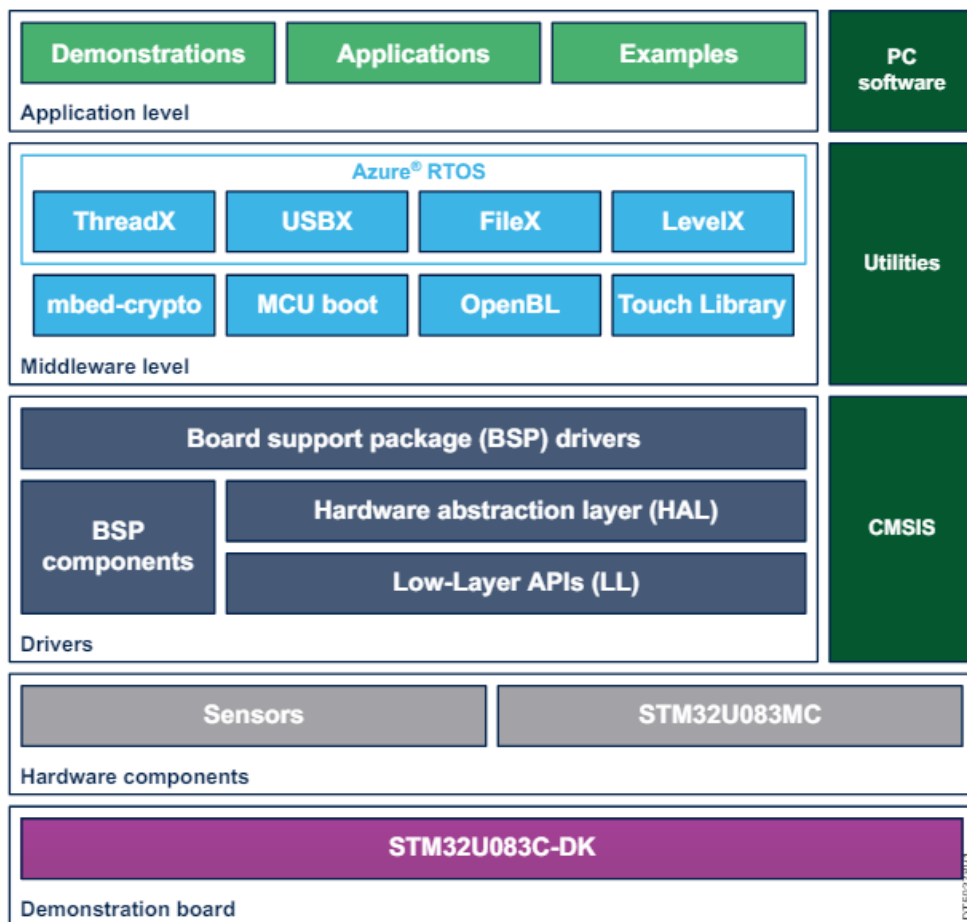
Demonstrations
Applications
Examples
Application level

PC software

Azure® RTOS
ThreadX
USBX
FileX
LevelX
mbed-crypto
MCU boot
OpenBL
Touch Library
Middleware level

Utilities

Board support package (BSP) drivers
BSP components
Hardware abstraction layer (HAL)
Low-Layer APIs (LL)
Drivers

CMSIS

Sensors
STM32U083MC
Hardware components

STM32U083C-DK
Demonstration board

DT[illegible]